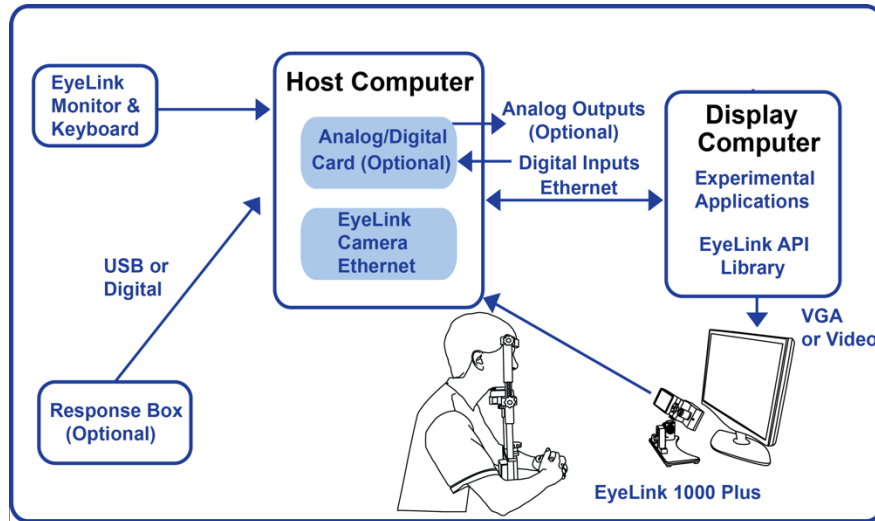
EyeLink Monitor & Keyboard

Host Computer

Analog/Digital Card (Optional)

EyeLink Camera Ethernet

Analog Outputs (Optional)

Digital Inputs

Ethernet

Display Computer

Experimental Applications

EyeLink API Library

USB or Digital

VGA or Video

Response Box (Optional)

EyeLink 1000 Plus